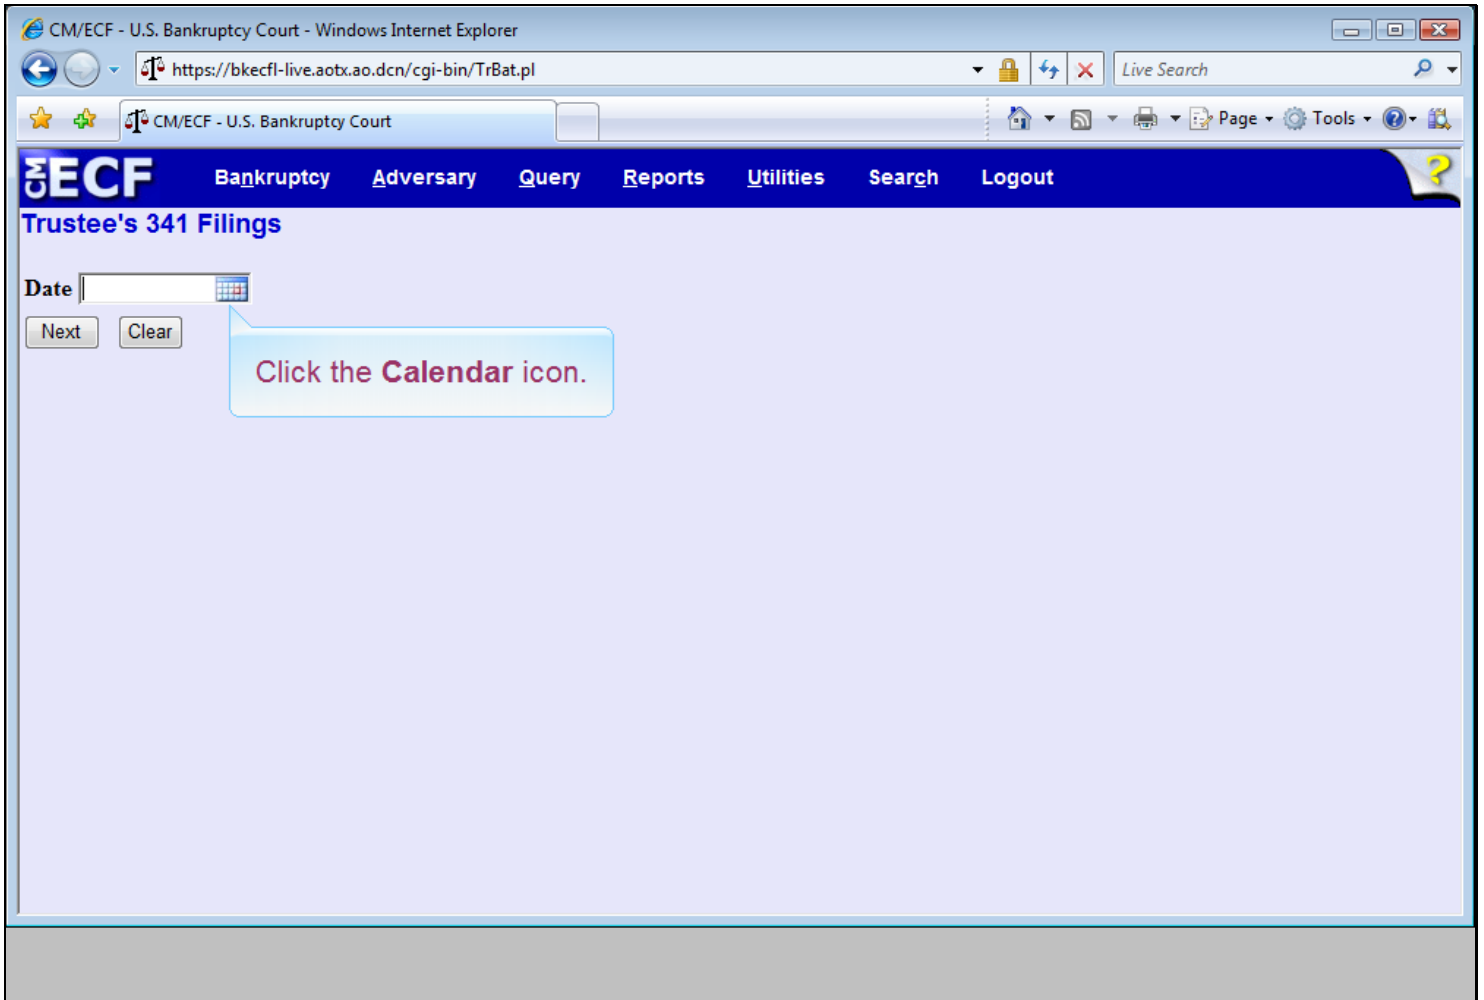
CM/ECF - U.S. Bankruptcy Court - Windows Internet Explorer

https://bkecfl-live.aotx.ao.dcn/cgi-bin/TrBat.pl

Live Search

CM/ECF - U.S. Bankruptcy Court

Page ▾ Tools ▾

CM ECF Bankruptcy Adversary Query Reports Utilities Search Logout

?

Trustee's 341 Filings

Date

Next Clear

Click the **Calendar** icon.